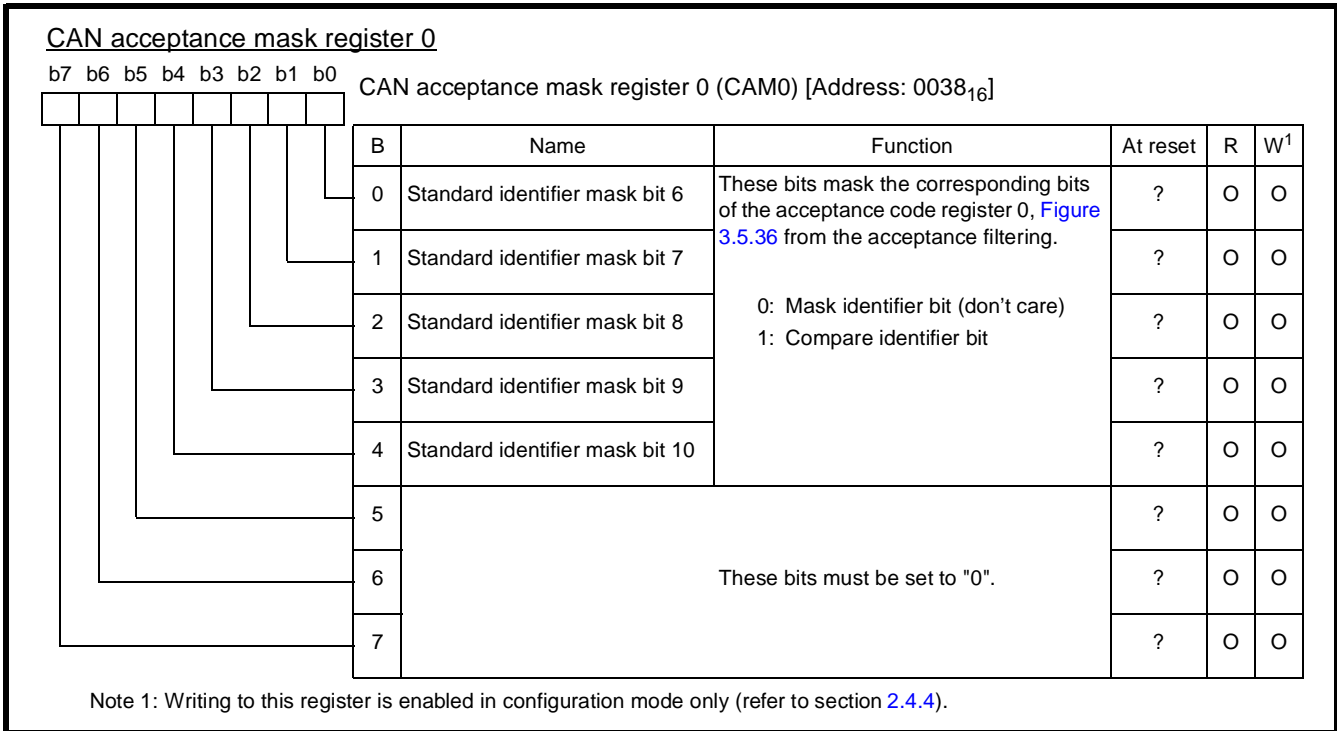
CAN acceptance mask register 0

b7 b6 b5 b4 b3 b2 b1 b0

CAN acceptance mask register 0 (CAM0) [Address: $0038_{16}$]

| B | Name | Function | At reset | R | W$^1$ |
|---|---|---|---|---|---|
| 0 | Standard identifier mask bit 6 | These bits mask the corresponding bits of the acceptance code register 0, Figure 3.5.36 from the acceptance filtering. 0: Mask identifier bit (don't care) 1: Compare identifier bit | ? | O | O |
| 1 | Standard identifier mask bit 7 | | ? | O | O |
| 2 | Standard identifier mask bit 8 | | ? | O | O |
| 3 | Standard identifier mask bit 9 | | ? | O | O |
| 4 | Standard identifier mask bit 10 | | ? | O | O |
| 5 | These bits must be set to "0". | | ? | O | O |
| 6 | | | ? | O | O |
| 7 | | | ? | O | O |

Note 1: Writing to this register is enabled in configuration mode only (refer to section 2.4.4).